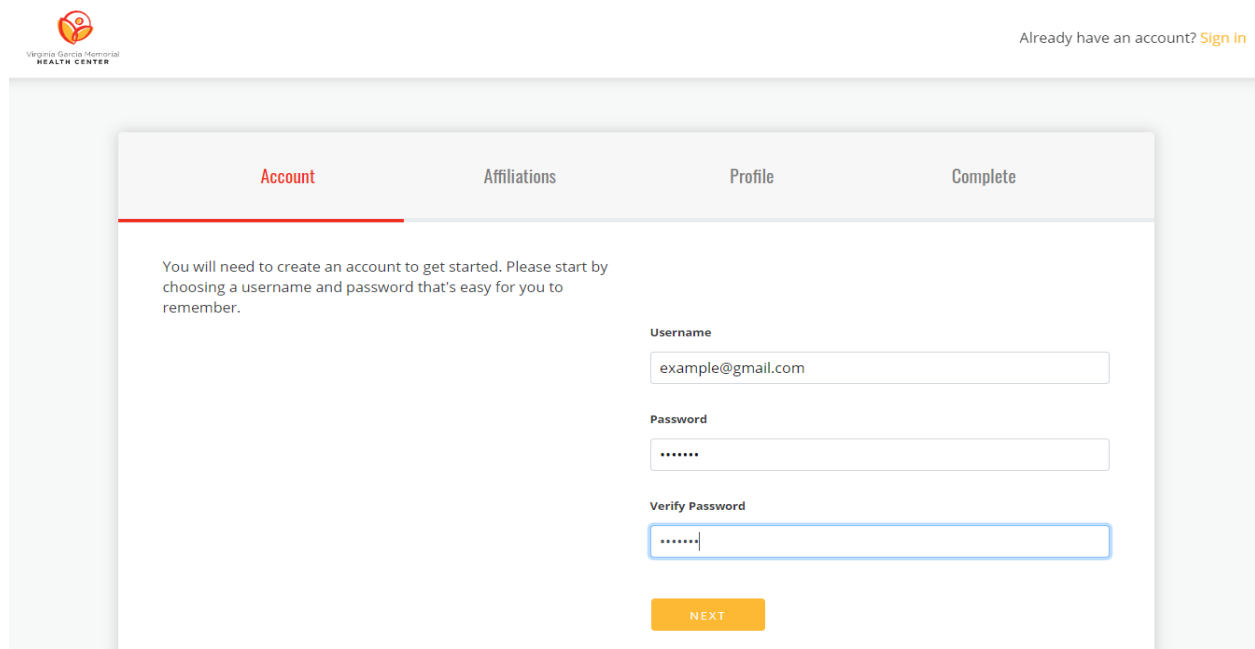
Virginia Garcia Memorial HEALTH CENTER

Already have an account? Sign in

Account

Affiliations

Profile

Complete

You will need to create an account to get started. Please start by choosing a username and password that's easy for you to remember.

Username

example@gmail.com

Password

•••••••

Verify Password

•••••••

NEXT